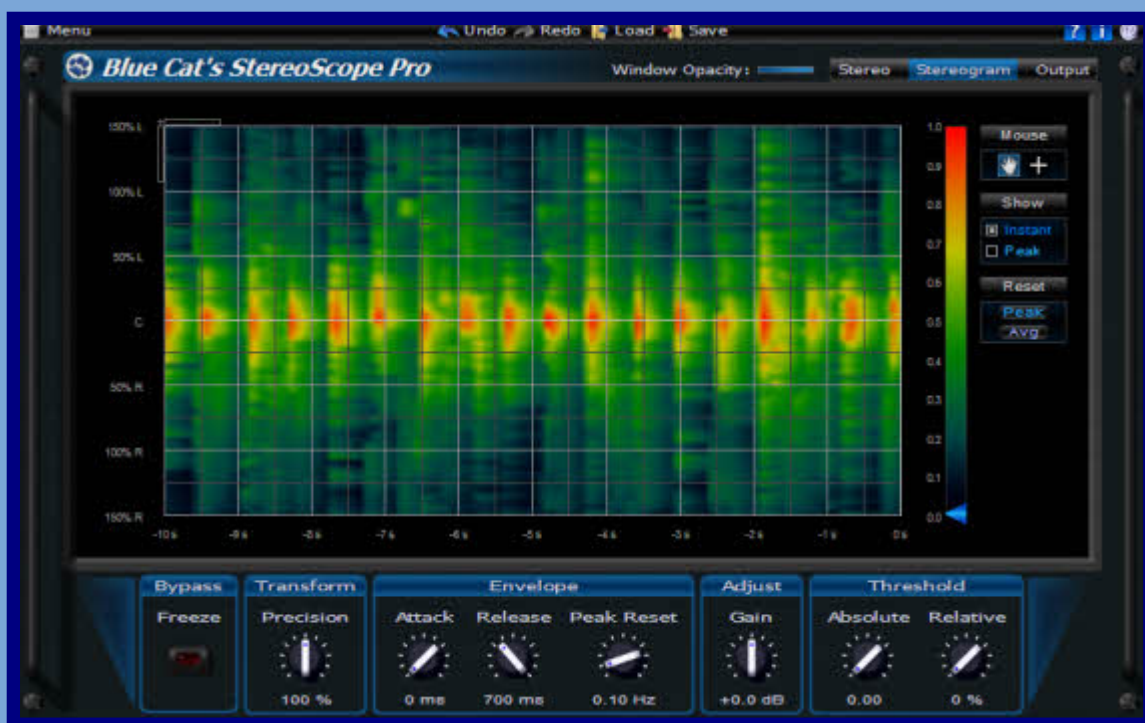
Menu
Undo Redo Load Save
? i
Blue Cat's StereoScope Pro
Window Opacity:
Stereo Stereogram Output

150% L
100% L
50% L
C
50% R
100% R
150% R

-10s -9s -8s -7s -6s -5s -4s -3s -2s -1s 0s

1.0 0.9 0.8 0.7 0.6 0.5 0.4 0.3 0.2 0.1 0.0

Mouse
Show
Instant
Peak
Reset
Peak
Avg

Bypass
Freeze
Transform
Precision
100 %
Envelope
Attack
0 ms
Release
700 ms
Peak Reset
0.10 Hz
Adjust
Gain
+0.0 dB
Threshold
Absolute
0.00
Relative
0 %